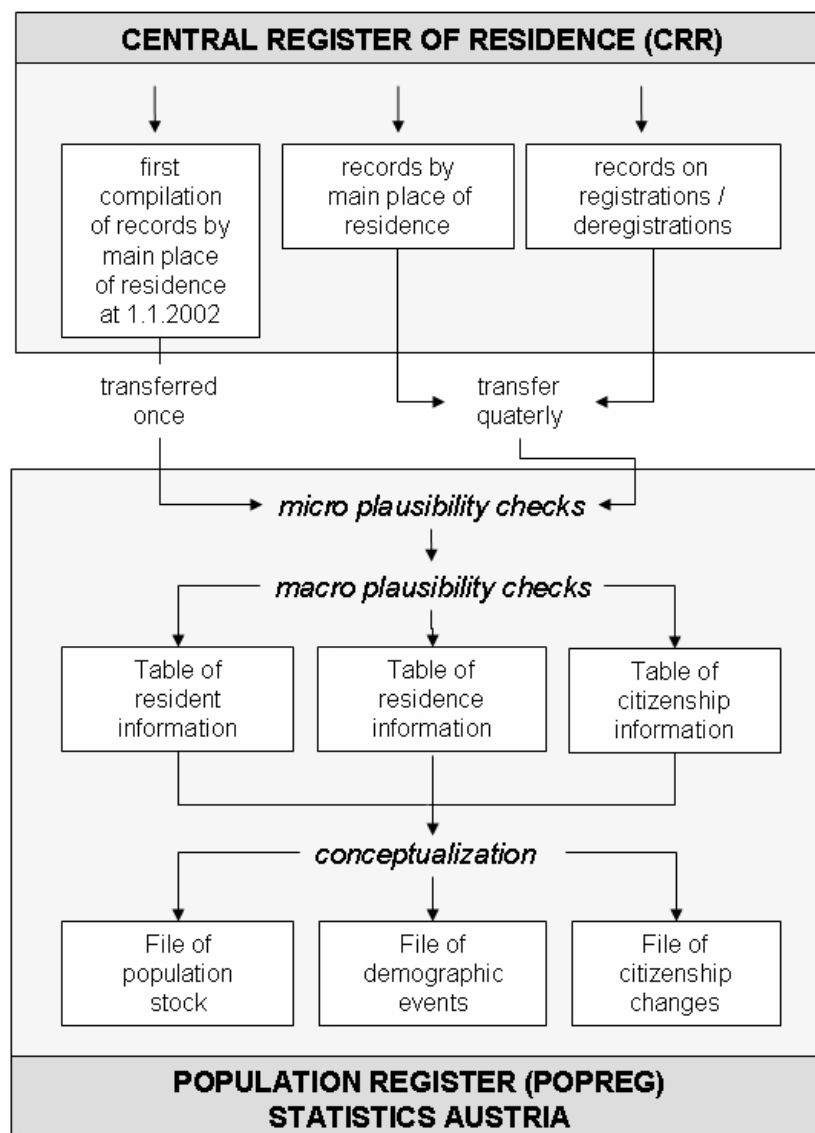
CENTRAL REGISTER OF RESIDENCE (CRR)

first compilation of records by main place of residence at 1.1.2002

records by main place of residence

records on registrations / deregistrations

transferred once

transfer quaterly

micro plausibility checks

macro plausibility checks

Table of resident information

Table of residence information

Table of citizenship information

conceptualization

File of population stock

File of demographic events

File of citizenship changes

POPULATION REGISTER (POPREG)
STATISTICS AUSTRIA